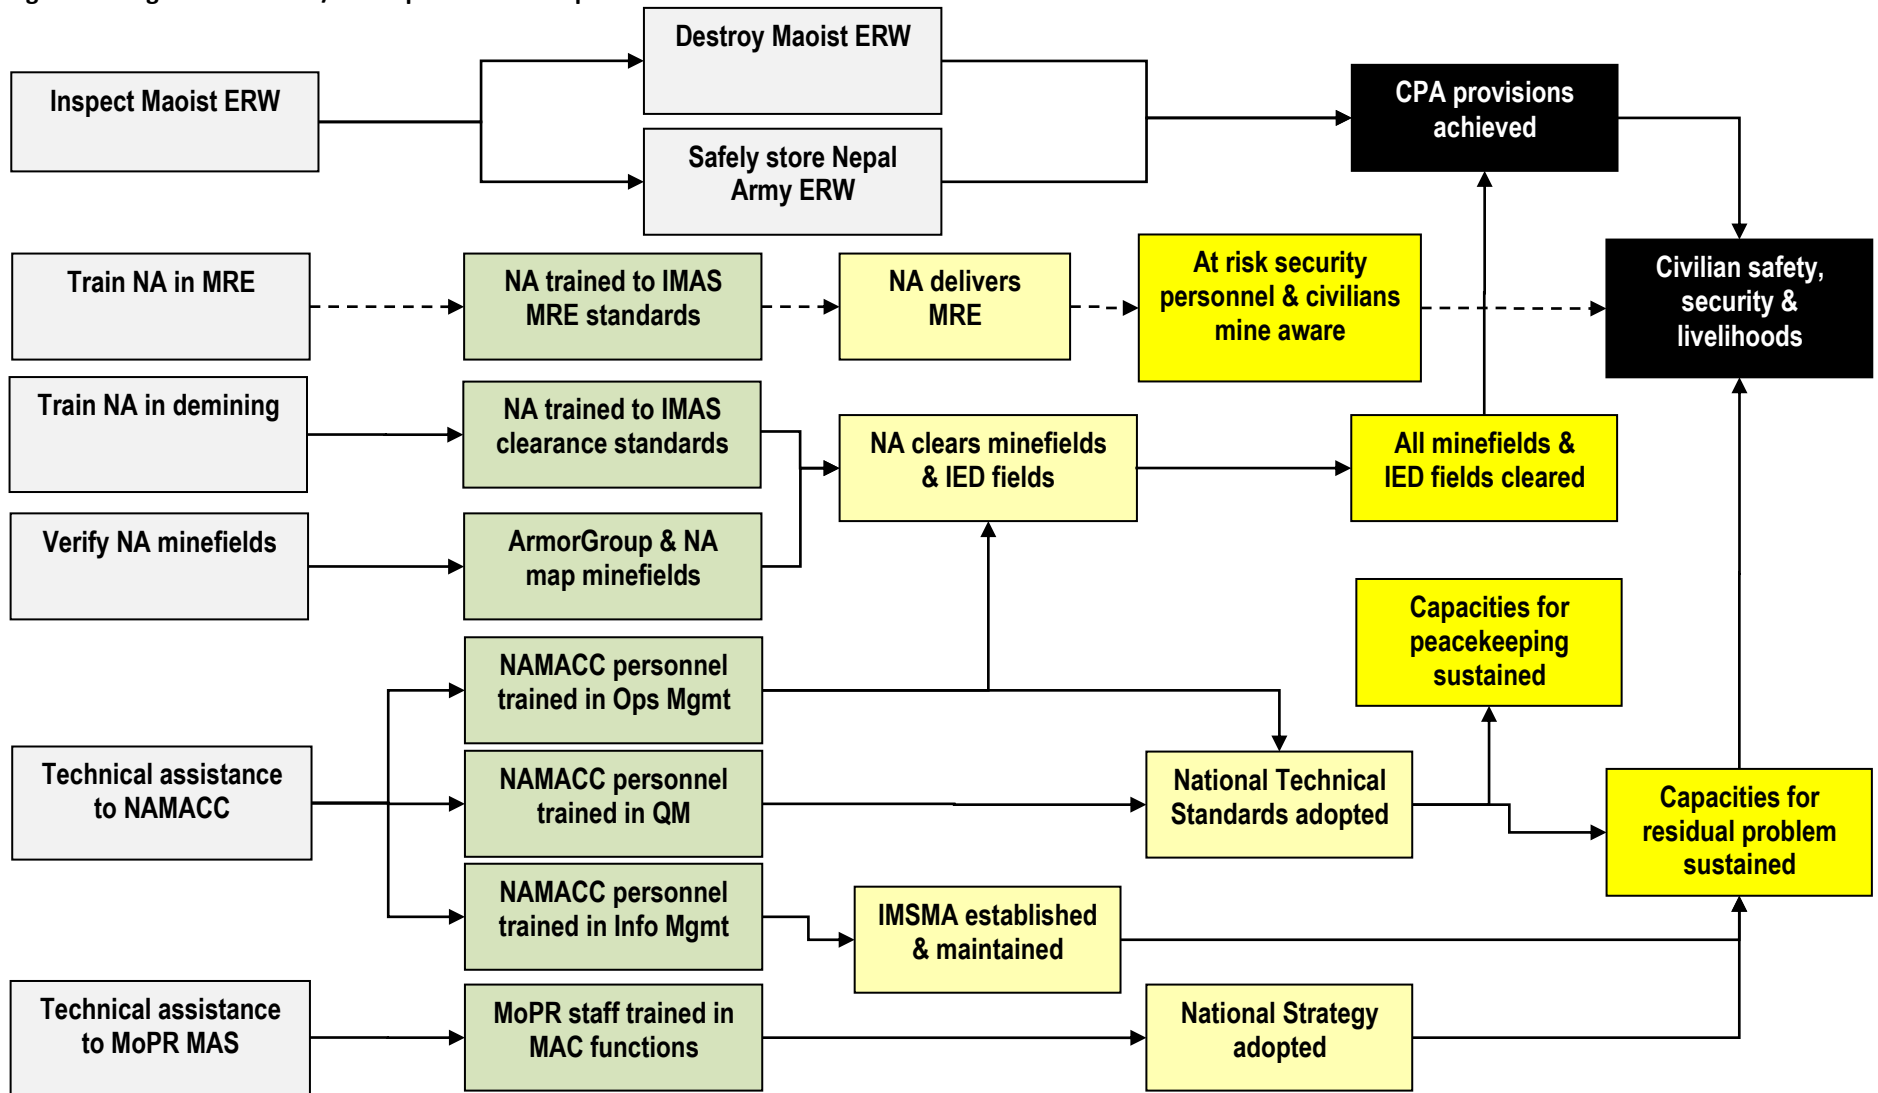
Inspect Maoist ERW

Destroy Maoist ERW

Safely store Nepal Army ERW

CPA provisions achieved

Train NA in MRE

NA trained to IMAS MRE standards

NA delivers MRE

At risk security personnel & civilians mine aware

Civilian safety, security & livelihoods

Train NA in demining

NA trained to IMAS clearance standards

NA clears minefields & IED fields

All minefields & IED fields cleared

Verify NA minefields

ArmorGroup & NA map minefields

Capacities for peacekeeping sustained

NAMACC personnel trained in Ops Mgmt

Technical assistance to NAMACC

NAMACC personnel trained in QM

National Technical Standards adopted

Capacities for residual problem sustained

NAMACC personnel trained in Info Mgmt

IMSMA established & maintained

Technical assistance to MoPR MAS

MoPR staff trained in MAC functions

National Strategy adopted